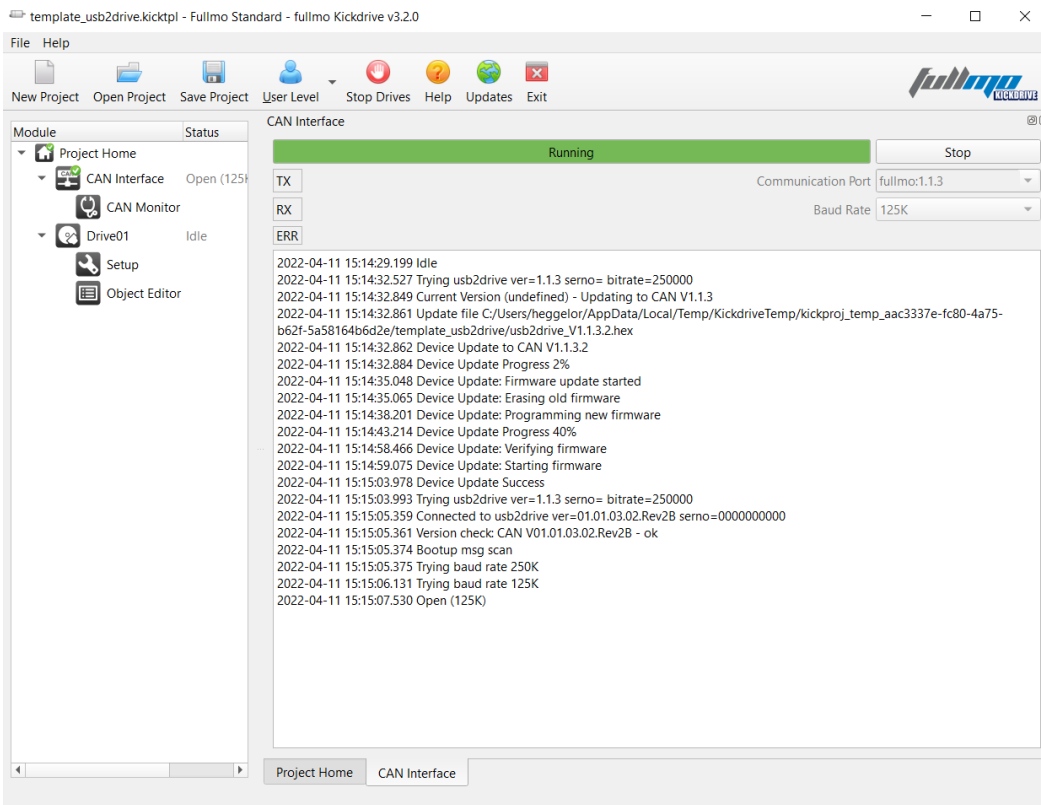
template_usb2drive.kicktpl - Fullmo Standard - fullmo Kickdrive v3.2.0

File Help

New Project Open Project Save Project User Level Stop Drives Help Updates Exit

fullmo KICKDRIVE

| Module | Status |
|---|---|
| Project Home | |
| CAN Interface | Open (125K |
| CAN Monitor | |
| Drive01 | Idle |
| Setup | |
| Object Editor | |

CAN Interface

Running

Stop

TX

RX

ERR

Communication Port fullmo:1.1.3

Baud Rate 125K

2022-04-11 15:14:29.199 Idle
2022-04-11 15:14:32.527 Trying usb2drive ver=1.1.3 serno= bitrate=250000
2022-04-11 15:14:32.849 Current Version (undefined) - Updating to CAN V1.1.3
2022-04-11 15:14:32.861 Update file C:/Users/heggelor/AppData/Local/Temp/KickdriveTemp/kickproj_temp_aac3337e-fc80-4a75-b62f-5a58164b6d2e/template_usb2drive/usb2drive_V1.1.3.2.hex
2022-04-11 15:14:32.862 Device Update to CAN V1.1.3.2
2022-04-11 15:14:32.884 Device Update Progress 2%
2022-04-11 15:14:35.048 Device Update: Firmware update started
2022-04-11 15:14:35.065 Device Update: Erasing old firmware
2022-04-11 15:14:38.201 Device Update: Programming new firmware
2022-04-11 15:14:43.214 Device Update Progress 40%
2022-04-11 15:14:58.466 Device Update: Verifying firmware
2022-04-11 15:14:59.075 Device Update: Starting firmware
2022-04-11 15:15:03.978 Device Update Success
2022-04-11 15:15:03.993 Trying usb2drive ver=1.1.3 serno= bitrate=250000
2022-04-11 15:15:05.359 Connected to usb2drive ver=01.01.03.02.Rev2B serno=0000000000
2022-04-11 15:15:05.361 Version check: CAN V01.01.03.02.Rev2B - ok
2022-04-11 15:15:05.374 Bootup msg scan
2022-04-11 15:15:05.375 Trying baud rate 250K
2022-04-11 15:15:06.131 Trying baud rate 125K
2022-04-11 15:15:07.530 Open (125K)

Project Home CAN Interface